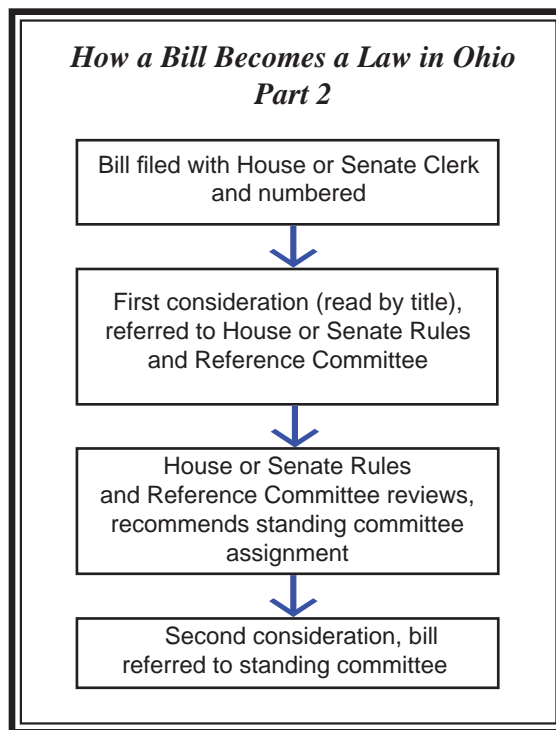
How a Bill Becomes a Law in Ohio
Part 2

Bill filed with House or Senate Clerk and numbered

First consideration (read by title), referred to House or Senate Rules and Reference Committee

House or Senate Rules and Reference Committee reviews, recommends standing committee assignment

Second consideration, bill referred to standing committee